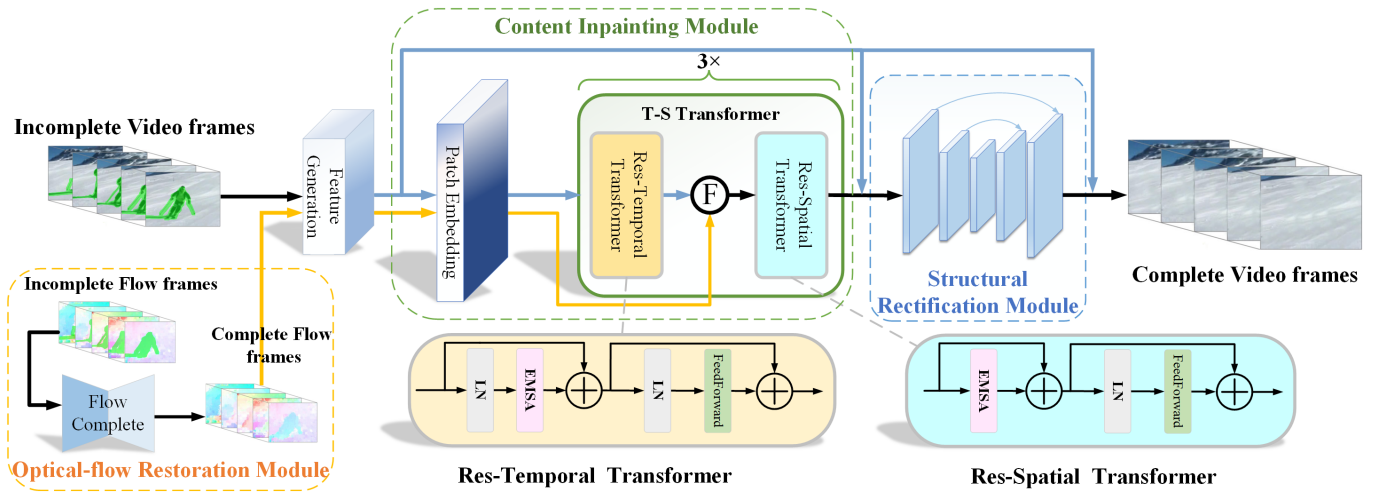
Content Inpainting Module

3×

T-S Transformer

Incomplete Video frames

Feature Generation

Patch Embedding

Res-Temporal Transformer

F

Res-Spatial Transformer

Structural Rectification Module

Complete Video frames

Incomplete Flow frames

Complete Flow frames

Flow Complete

Optical-flow Restoration Module

LN

EMSA

LN

FeedForward

Res-Temporal Transformer

EMSA

LN

FeedForward

Res-Spatial Transformer